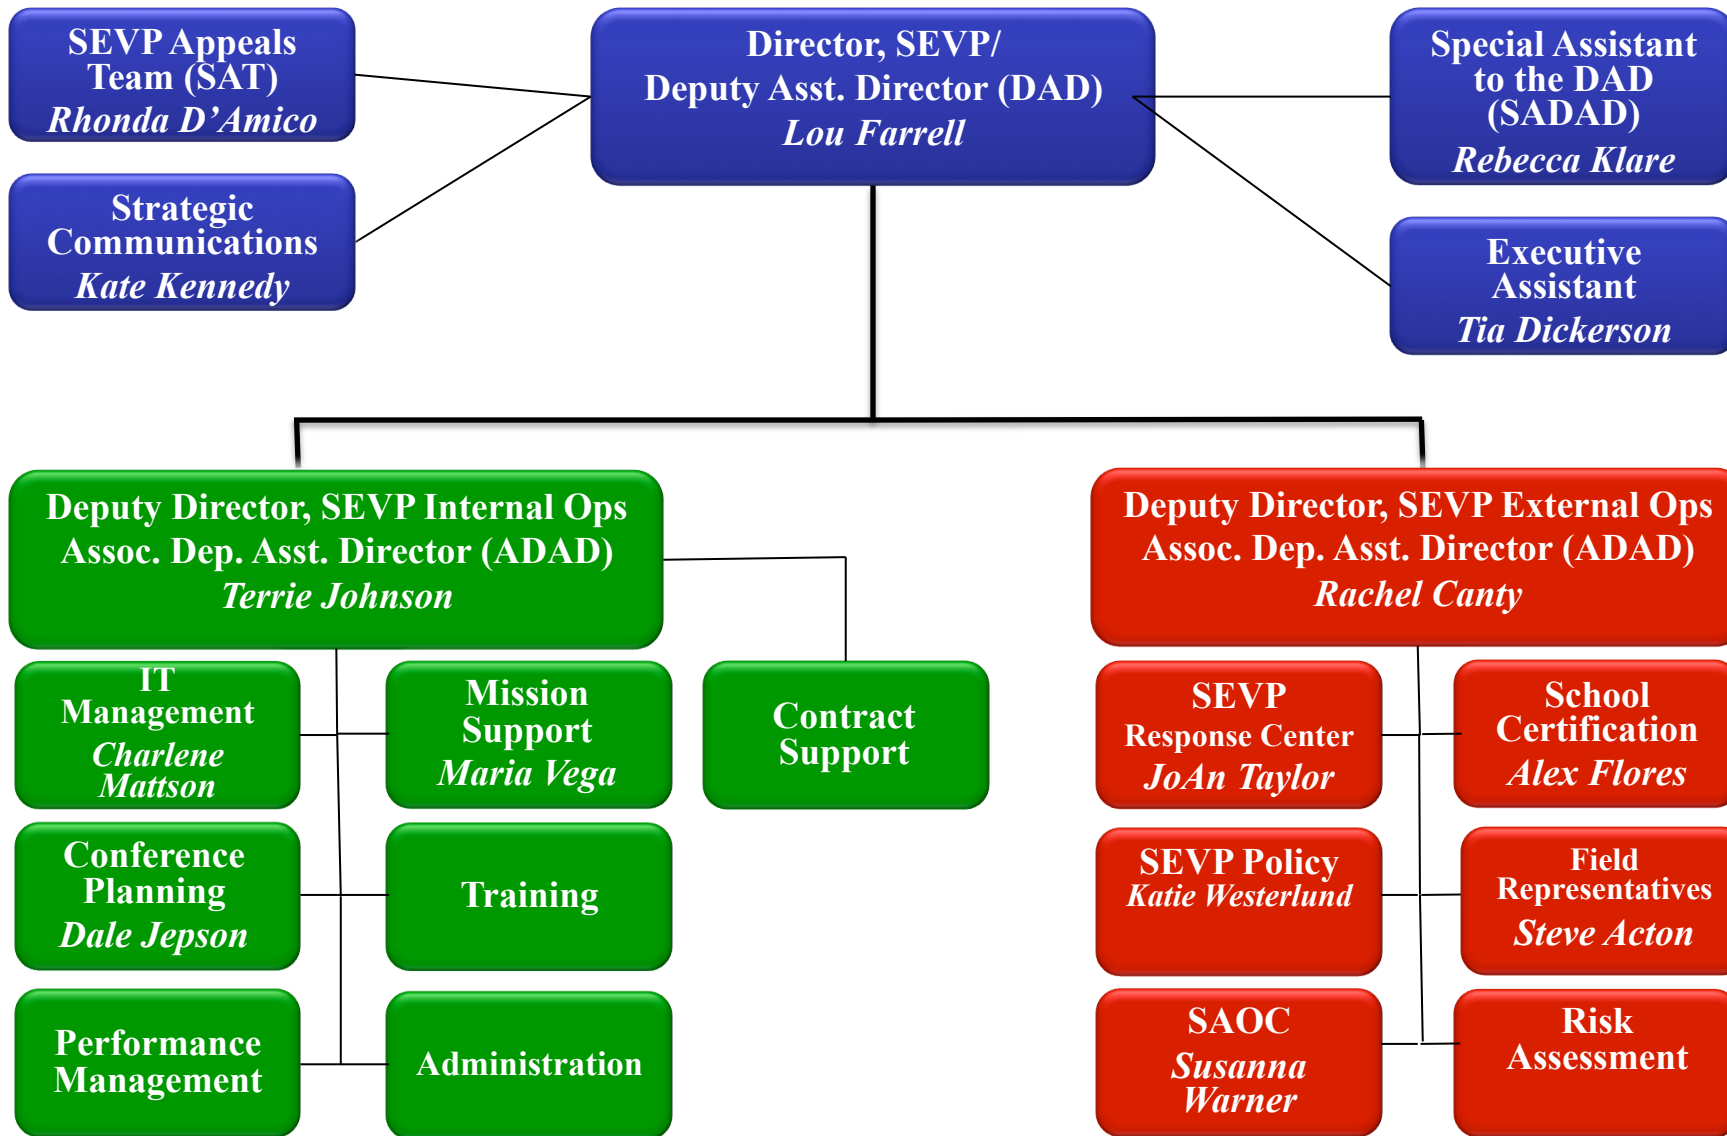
SEVP Appeals Team (SAT)
Rhonda D'Amico

Strategic Communications
Kate Kennedy

Director, SEVP/
Deputy Asst. Director (DAD)
Lou Farrell

Special Assistant to the DAD (SADAD)
Rebecca Klare

Executive Assistant
Tia Dickerson

Deputy Director, SEVP Internal Ops
Assoc. Dep. Asst. Director (ADAD)
Terrie Johnson

IT Management
Charlene Mattson

Mission Support
Maria Vega

Contract Support

Conference Planning
Dale Jepson

Training

Performance Management

Administration

Deputy Director, SEVP External Ops
Assoc. Dep. Asst. Director (ADAD)
Rachel Canty

SEVP Response Center
JoAn Taylor

School Certification
Alex Flores

SEVP Policy
Katie Westerlund

Field Representatives
Steve Acton

SAOC
Susanna Warner

Risk Assessment